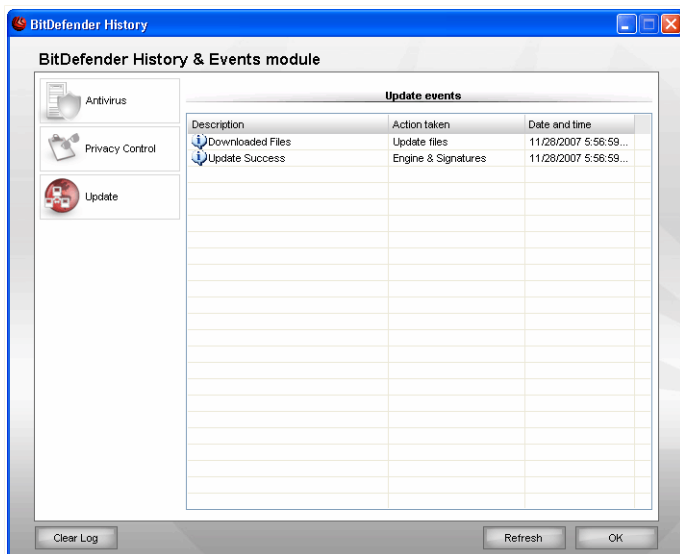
BitDefender History

BitDefender History & Events module

Antivirus

Privacy Control

Update

Update events

| Description | Action taken | Date and time |
|---|---|---|
| Downloaded Files | Update files | 11/28/2007 5:56:59... |
| Update Success | Engine & Signatures | 11/28/2007 5:56:59... |

Clear Log

Refresh

OK